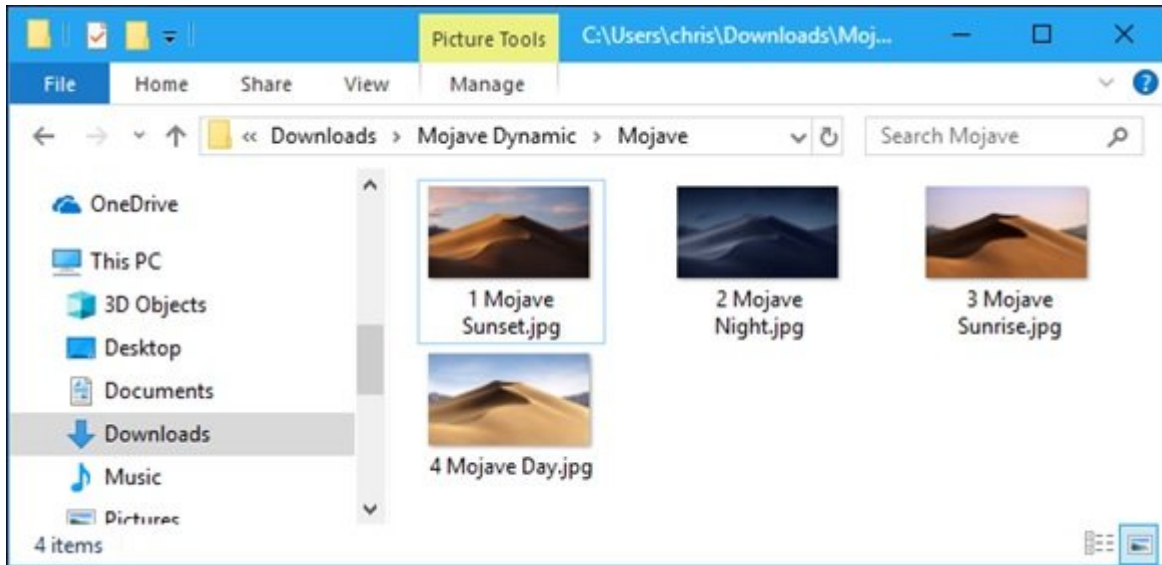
Picture Tools C:\Users\chris\Downloads\Moj...

File Home Share View Manage

« Downloads › Mojave Dynamic › Mojave

Search Mojave

OneDrive

This PC

3D Objects

Desktop

Documents

Downloads

Music

Pictures

1 Mojave Sunset.jpg

2 Mojave Night.jpg

3 Mojave Sunrise.jpg

4 Mojave Day.jpg

4 items